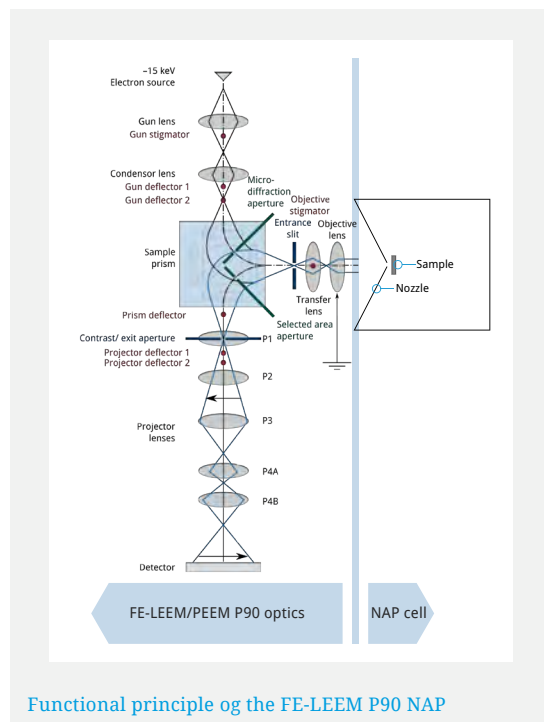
~15 keV
Electron source

Gun lens
Gun stigmator

Condensor lens
Gun deflector 1
Gun deflector 2

Micro-diffraction aperture

Objective stigmator

Entrance slit

Objective lens

Sample prism

Sample

Nozzle

Transfer lens

Prism deflector

Selected area aperture

Contrast/ exit aperture

P1

Projector deflector 1
Projector deflector 2

P2

P3

Projector lenses

P4A

P4B

Detector

FE-LEEM/PEEM P90 optics

NAP cell

Functional principle og the FE-LEEM P90 NAP